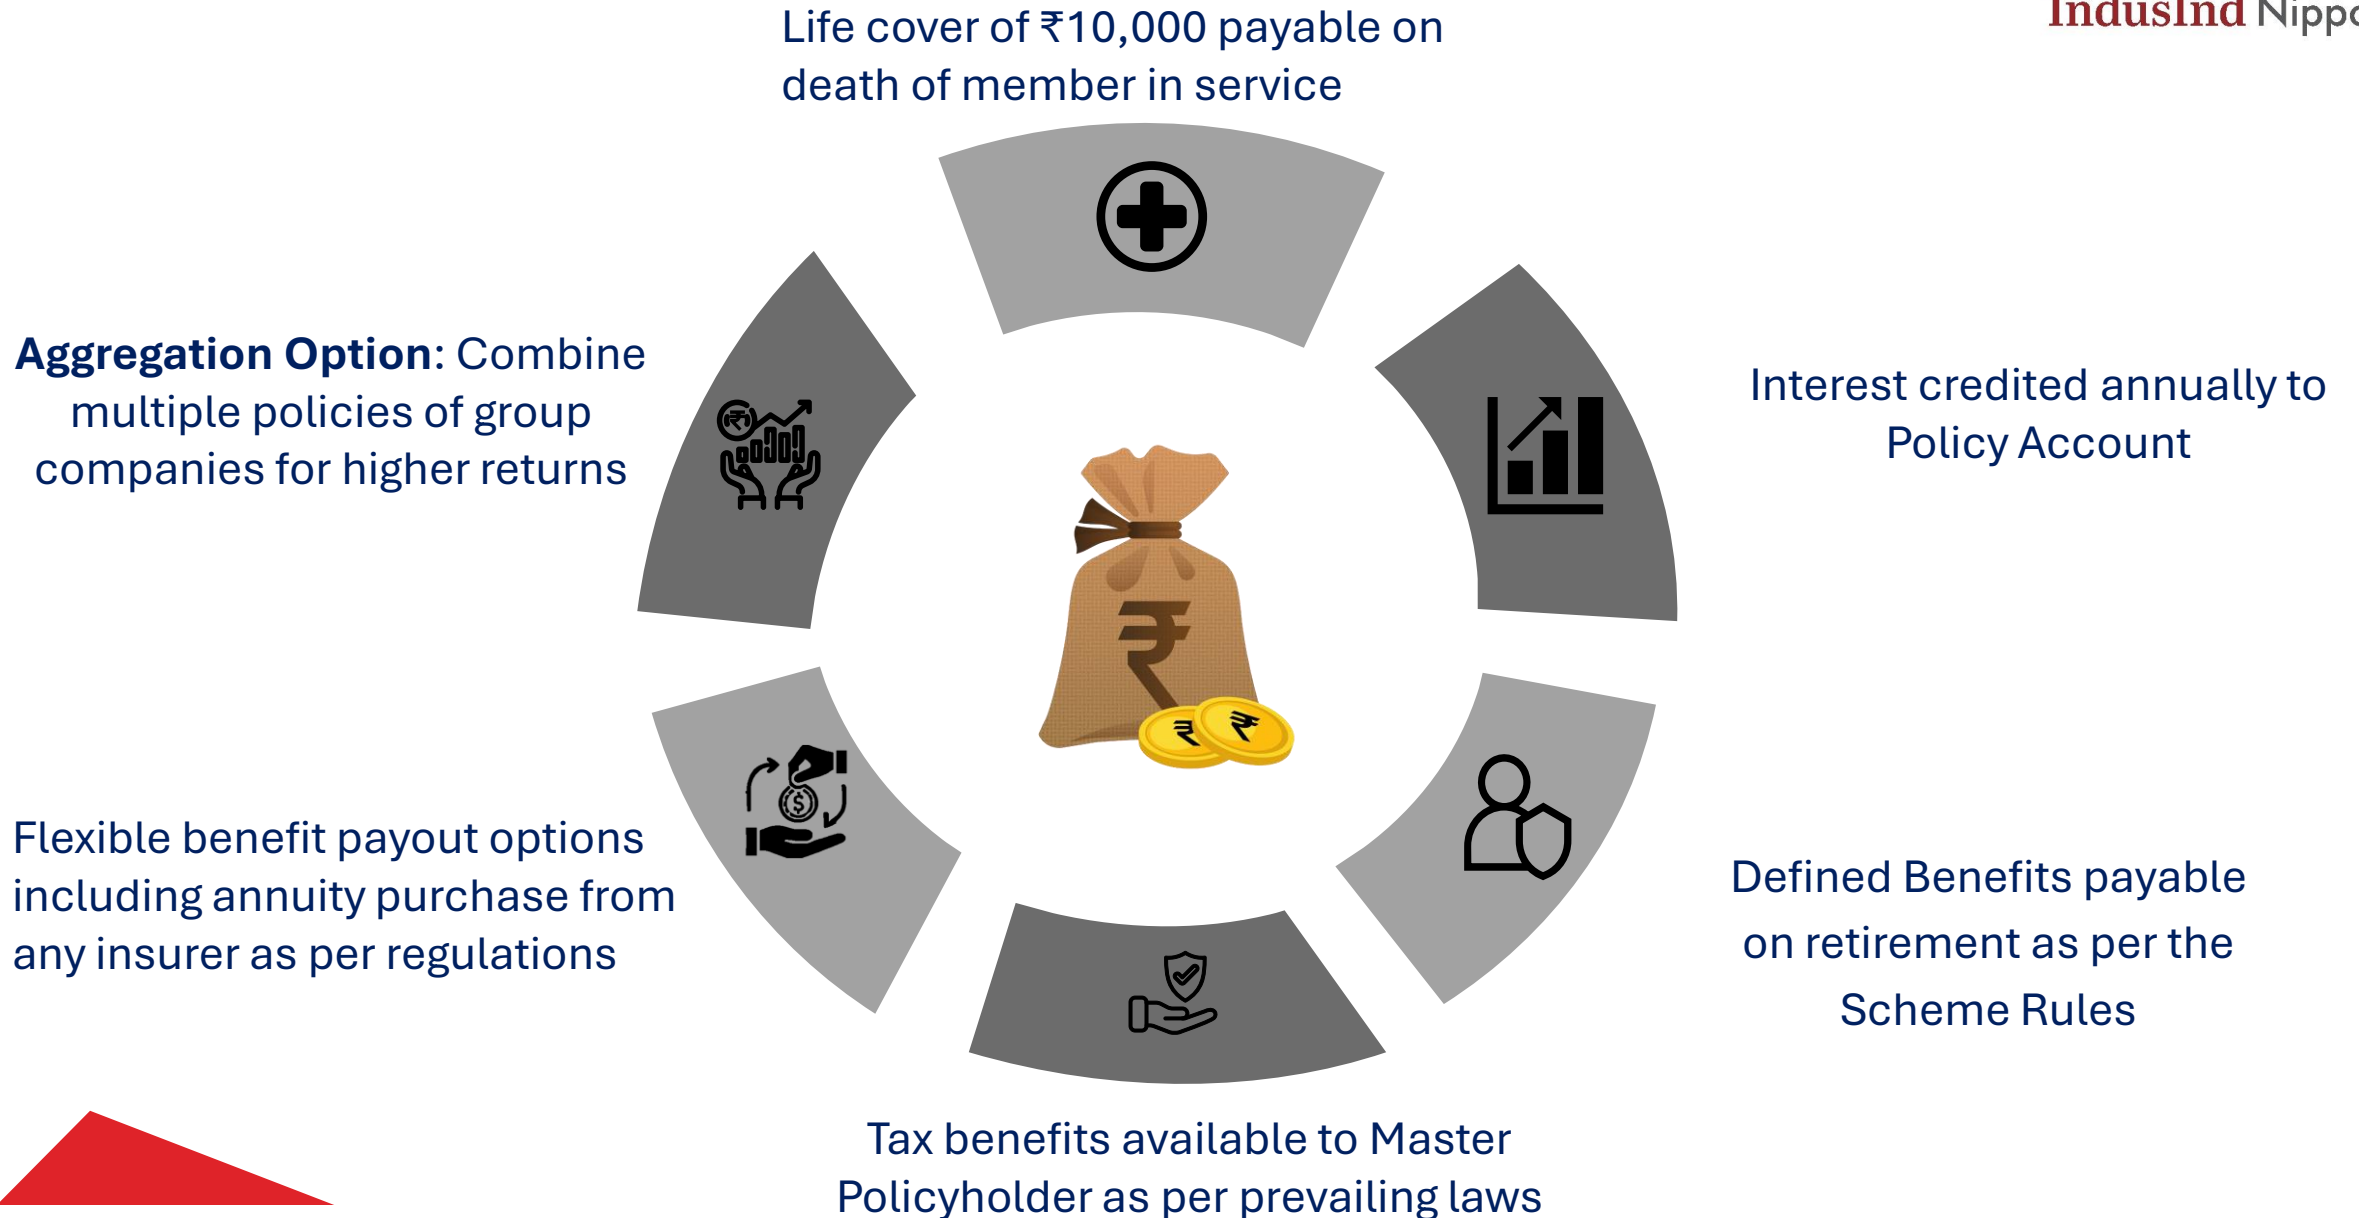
IndusInd Nippo

Life cover of ₹10,000 payable on death of member in service

Aggregation Option: Combine multiple policies of group companies for higher returns

Interest credited annually to Policy Account

Flexible benefit payout options including annuity purchase from any insurer as per regulations

Defined Benefits payable on retirement as per the Scheme Rules

Tax benefits available to Master Policyholder as per prevailing laws